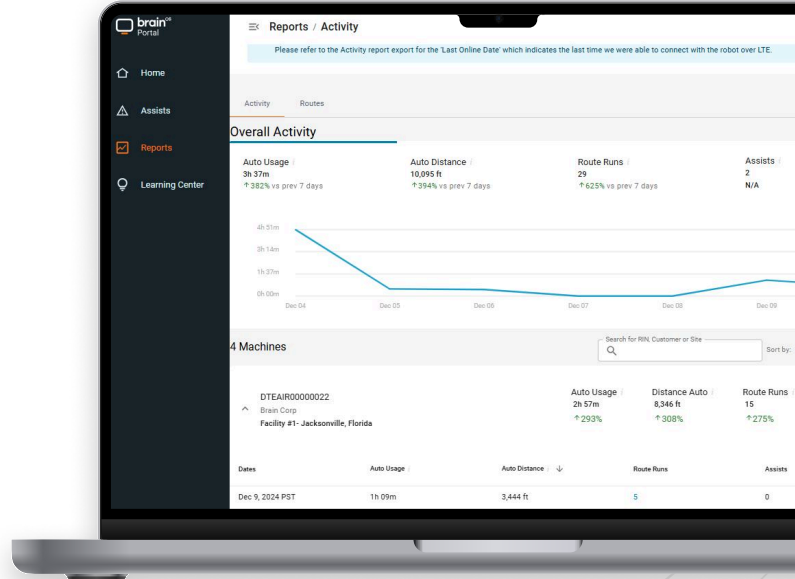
brainOS Portal

Home

Assists

Reports

Learning Center

Reports / Activity

Please refer to the Activity report export for the 'Last Online Date' which indicates the last time we were able to connect with the robot over LTE.

Activity Routes

Overall Activity

Auto Usage
3h 37m
↑382% vs prev 7 days

Auto Distance
10,095 ft
↑394% vs prev 7 days

Route Runs
29
↑625% vs prev 7 days

Assists
2
N/A

4h 51m
3h 14m
1h 37m
0h 00m
Dec 04 Dec 05 Dec 06 Dec 07 Dec 08 Dec 09

4 Machines

Search for RIN, Customer or Site

Sort by:

DTEAIR00000022
Brain Corp
Facility #1- Jacksonville, Florida

Auto Usage
2h 57m
↑293%

Distance Auto
8,346 ft
↑308%

Route Runs
15
↑275%

| Dates | Auto Usage | Auto Distance ↓ | Route Runs | Assists |
|---|---|---|---|---|
| Dec 9, 2024 PST | 1h 09m | 3,444 ft | 5 | 0 |